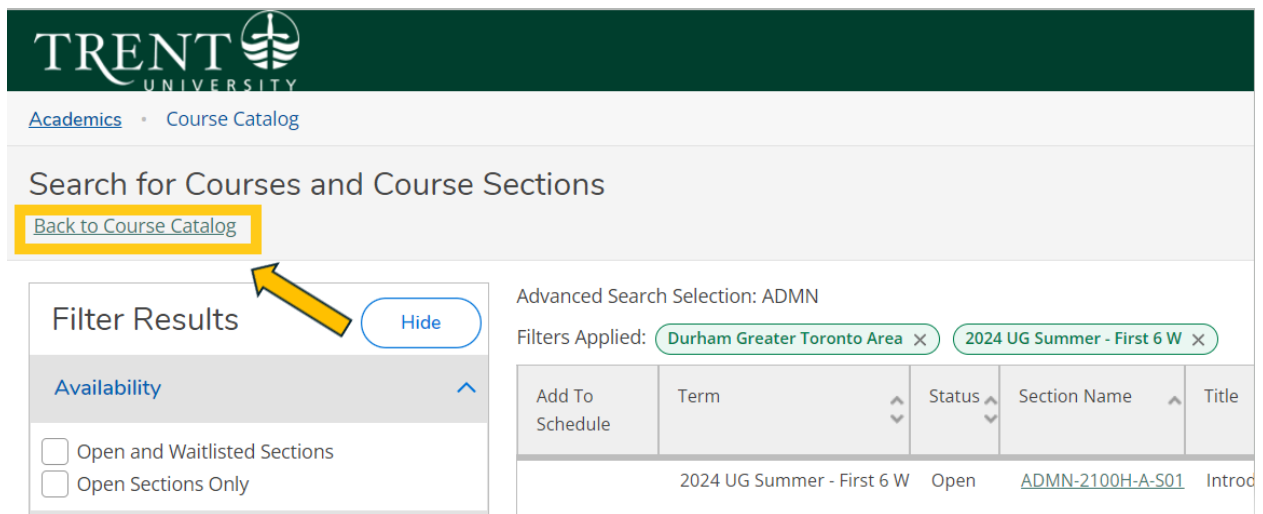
TRENT UNIVERSITY

Academics • Course Catalog

Search for Courses and Course Sections

Back to Course Catalog

Filter Results

Hide

Availability

Open and Waitlisted Sections

Open Sections Only

Advanced Search Selection: ADMN

Filters Applied: Durham Greater Toronto Area × 2024 UG Summer - First 6 W ×

| Add To Schedule | Term | Status | Section Name | Title |
|---|---|---|---|---|
| | 2024 UG Summer - First 6 W | Open | ADMN-2100H-A-S01 | Introd |